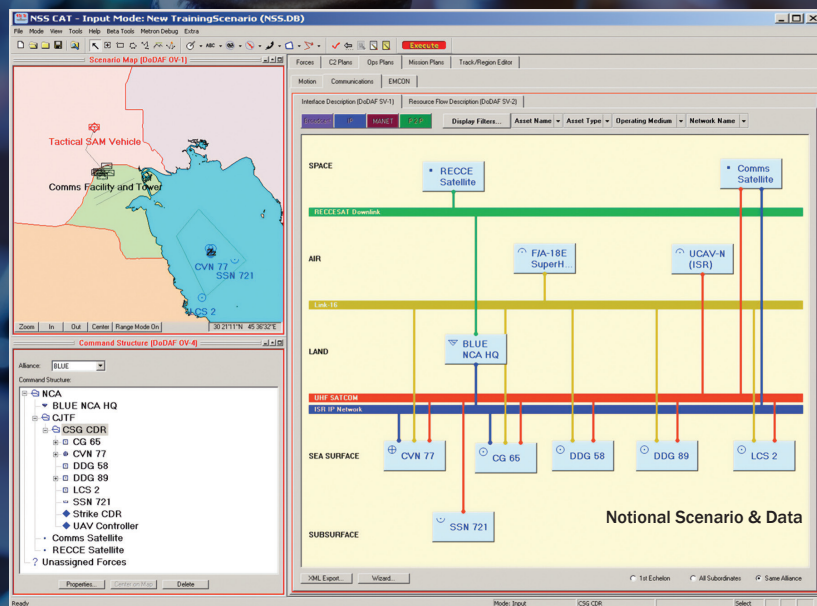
NSS CAT - Input Mode: New TrainingScenario (NSS.DB)

File Mode View Tools Help Beta Tools Metron Debug Extra

Execute

Scenario Map [DoDAF OV-1]

Tactical SAM Vehicle

Comms Facility and Tower

CVN 77

SSN 721

LCS 2

Zoom | In | Out | Center | Range Mode On | 30 21'11"N 45 36'32"E

Command Structure [DoDAF OV-4]

Alliance: BLUE

Command Structure:

NCA
BLUE NCA HQ
CJTF
CSG CDR
CG 65
CVN 77
DDG 58
DDG 89
LCS 2
SSN 721
Strike CDR
UAV Controller
Comms Satellite
RECCE Satellite
Unassigned Forces

Properties... | Center on Map | Delete

Forces | C2 Plans | Ops Plans | Mission Plans | Track/Region Editor

Motion | Communications | EMCON

Interface Description [DoDAF SV-1] | Resource Flow Description [DoDAF SV-2]

Broadcast | IP | MANET | P2P | Display Filters... | Asset Name | Asset Type | Operating Medium | Network Name

SPACE

RECCE Satellite

Comms Satellite

RECCESAT Downlink

AIR

F/A-18E SuperH...

UCAV-N (ISR)

Link-16

LAND

BLUE NCA HQ

UHF SATCOM

ISR IP Network

SEA SURFACE

CVN 77

CG 65

DDG 58

DDG 89

LCS 2

SSN 721

Notional Scenario & Data

SUBSURFACE

XML Export... | Wizard... | 1st Echelon | All Subordinates | Same Alliance

Ready | Mode: Input | CSG CDR | Select